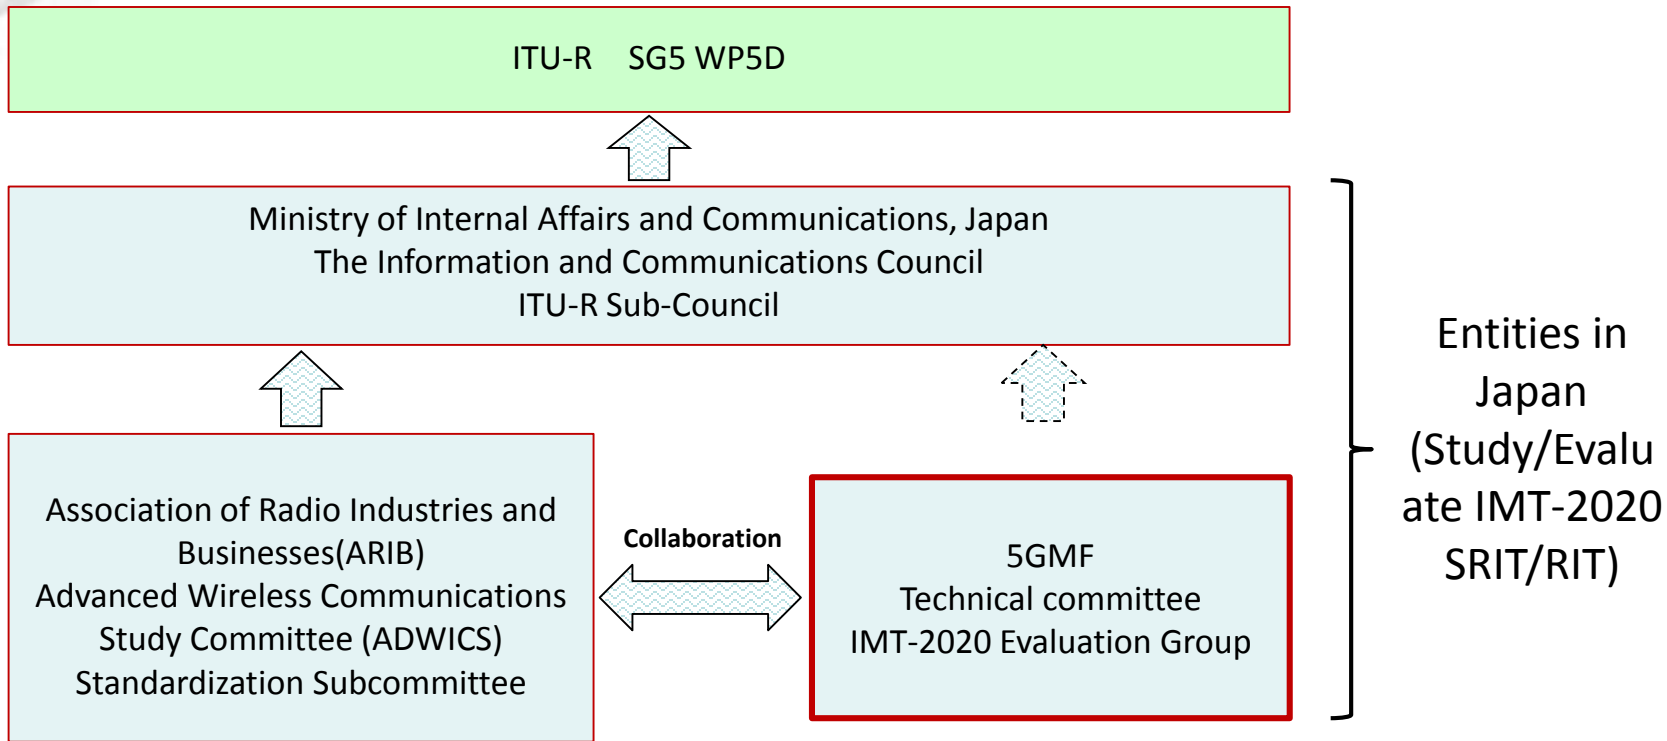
ITU-R SG5 WP5D

Ministry of Internal Affairs and Communications, Japan
The Information and Communications Council
ITU-R Sub-Council

Association of Radio Industries and Businesses(ARIB)
Advanced Wireless Communications Study Committee (ADWICS)
Standardization Subcommittee

Collaboration

5GMF
Technical committee
IMT-2020 Evaluation Group

Entities in Japan (Study/Evaluate IMT-2020 SRIT/RIT)